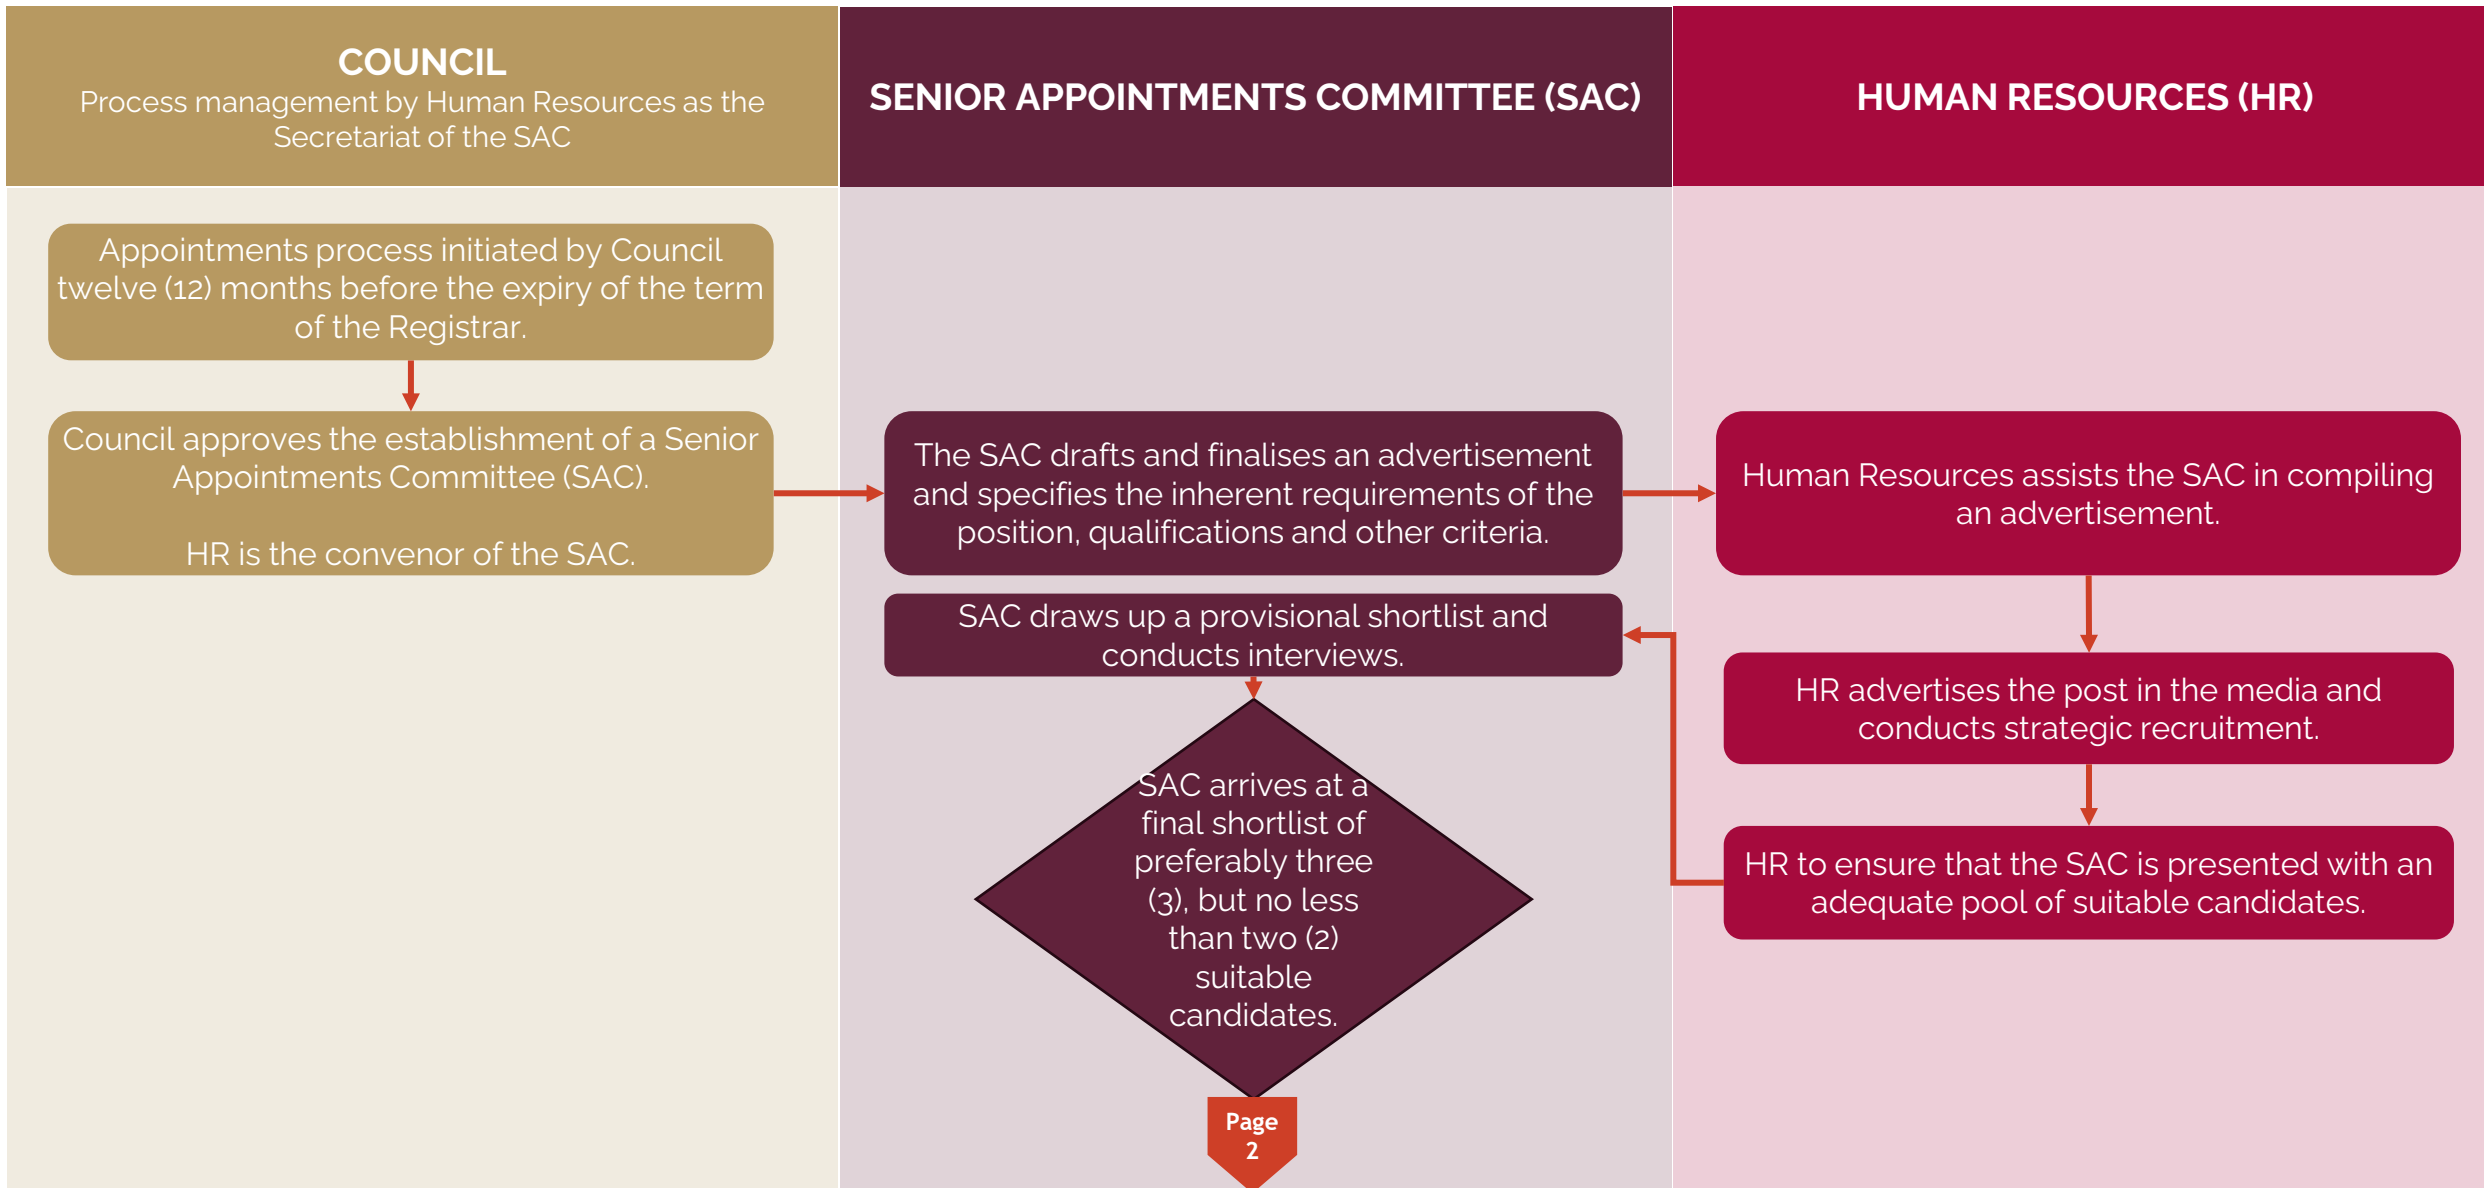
COUNCIL
Process management by Human Resources as the Secretariat of the SAC

SENIOR APPOINTMENTS COMMITTEE (SAC)

HUMAN RESOURCES (HR)

Appointments process initiated by Council twelve (12) months before the expiry of the term of the Registrar.

Council approves the establishment of a Senior Appointments Committee (SAC).

HR is the convenor of the SAC.

The SAC drafts and finalises an advertisement and specifies the inherent requirements of the position, qualifications and other criteria.

Human Resources assists the SAC in compiling an advertisement.

HR advertises the post in the media and conducts strategic recruitment.

HR to ensure that the SAC is presented with an adequate pool of suitable candidates.

SAC draws up a provisional shortlist and conducts interviews.

SAC arrives at a final shortlist of preferably three (3), but no less than two (2) suitable candidates.

Page 2